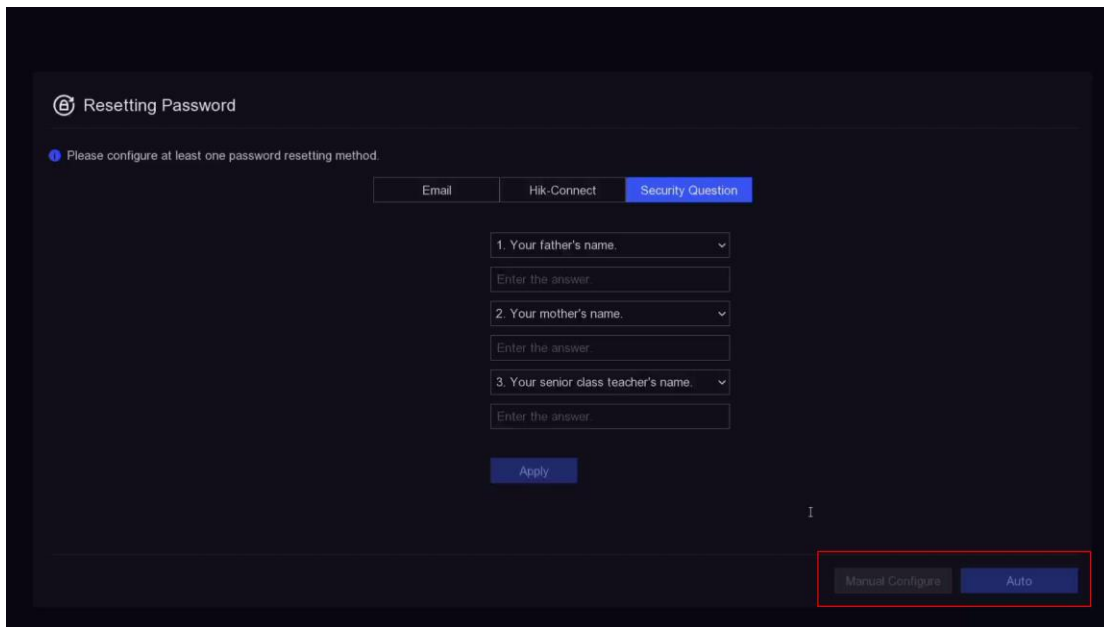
Resetting Password

Please configure at least one password resetting method.

Email | Hik-Connect | Security Question

1. Your father's name.

Enter the answer.

2. Your mother's name.

Enter the answer.

3. Your senior class teacher's name.

Enter the answer.

Apply

Manual Configure

Auto